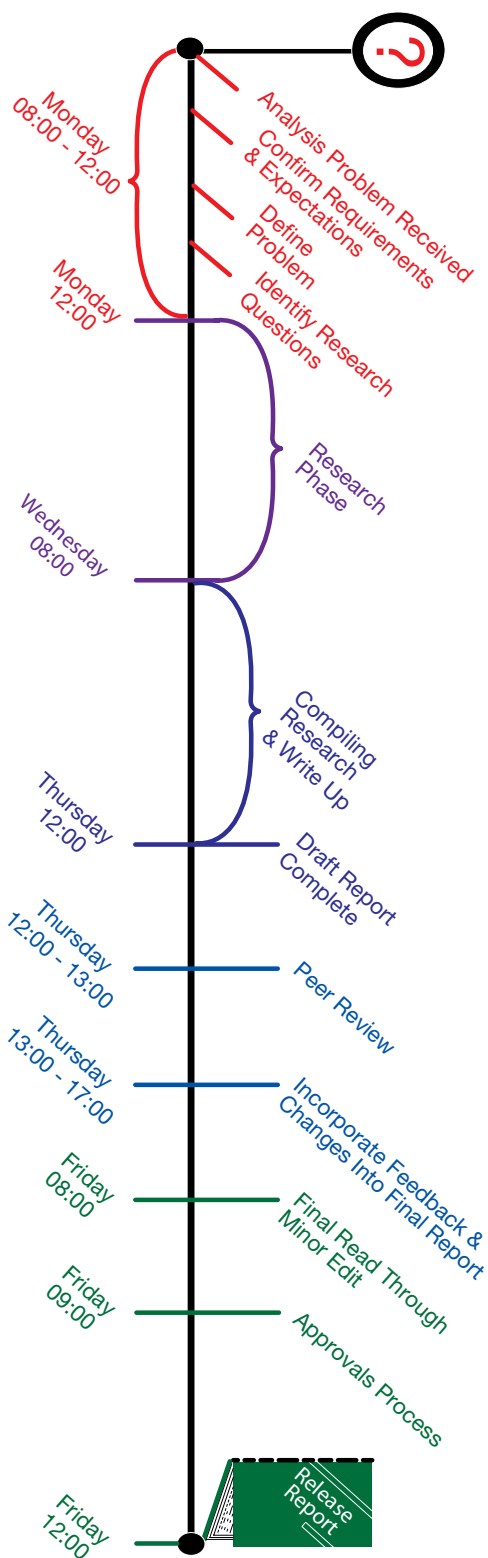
?

Monday
08:00 - 12:00

Analysis Problem Received

Confirm Requirements
& Expectations

Define
Problem

Identify Research
Questions

Monday
12:00

Research
Phase

Wednesday
08:00

Compiling
Research
& Write Up

Thursday
12:00

Draft Report
Complete

Thursday
12:00 - 13:00

Peer Review

Thursday
13:00 - 17:00

Incorporate Feedback &
Changes Into Final Report

Friday
08:00

Final Read Through
Minor Edit

Friday
09:00

Approvals Process

Release
Report

Friday
12:00